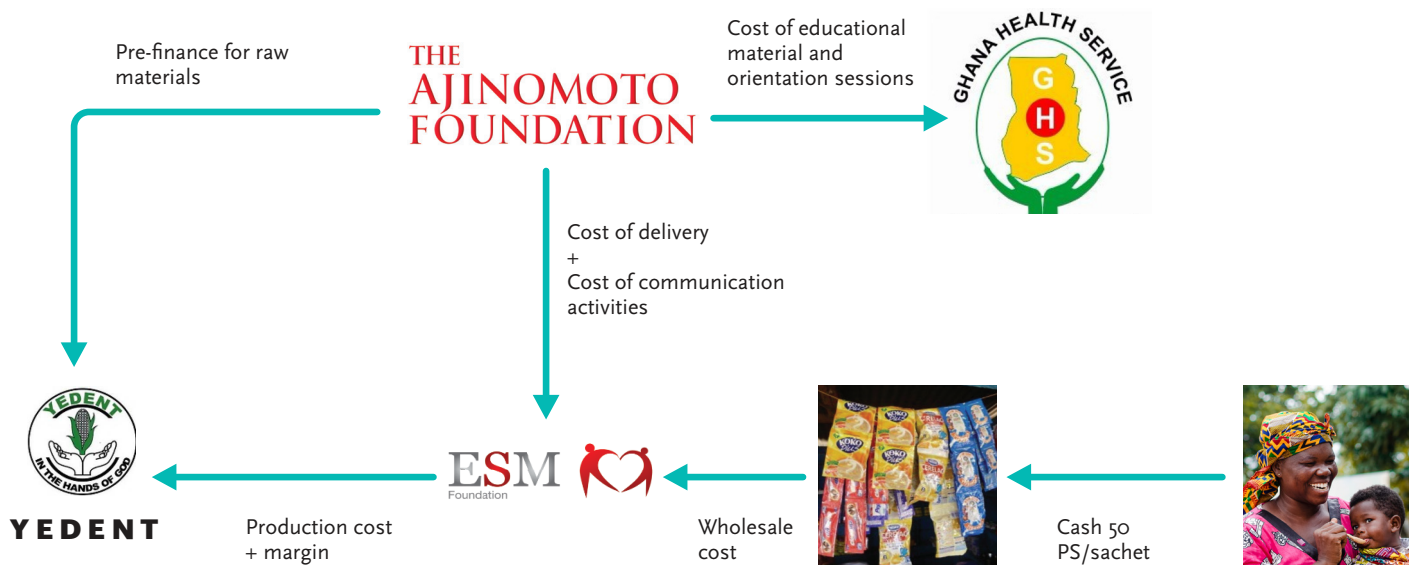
Pre-finance for raw materials

THE AJINOMOTO FOUNDATION

Cost of educational material and orientation sessions

GHANA HEALTH SERVICE
G
H
S

Cost of delivery
+
Cost of communication activities

YEDENT
IN THE HANDS OF GOD

YEDENT

Production cost + margin

ESM Foundation

Wholesale cost

KOKO

Cash 50 PS/sachet